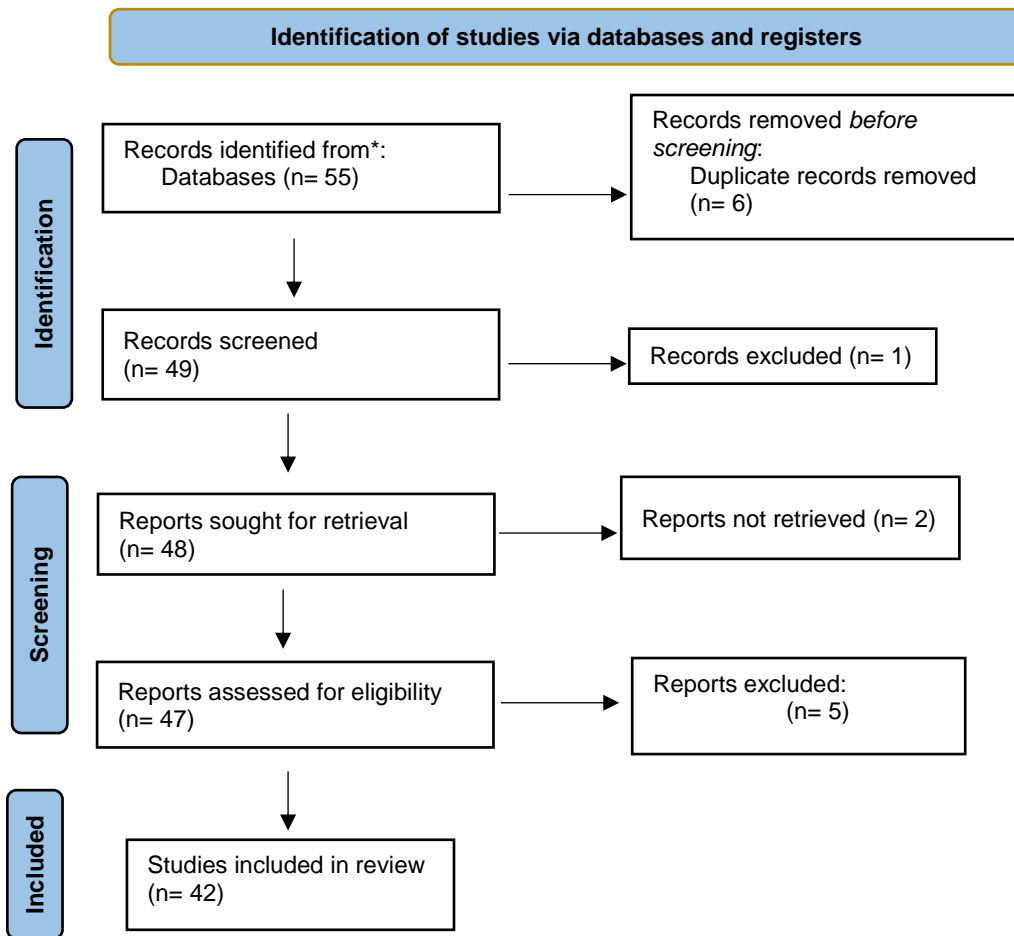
Identification of studies via databases and registers

Identification

Records identified from*:
Databases (n= 55)

Records removed *before screening*:
Duplicate records removed (n= 6)

Records screened (n= 49)

Records excluded (n= 1)

Screening

Reports sought for retrieval (n= 48)

Reports not retrieved (n= 2)

Reports assessed for eligibility (n= 47)

Reports excluded:
(n= 5)

Included

Studies included in review (n= 42)